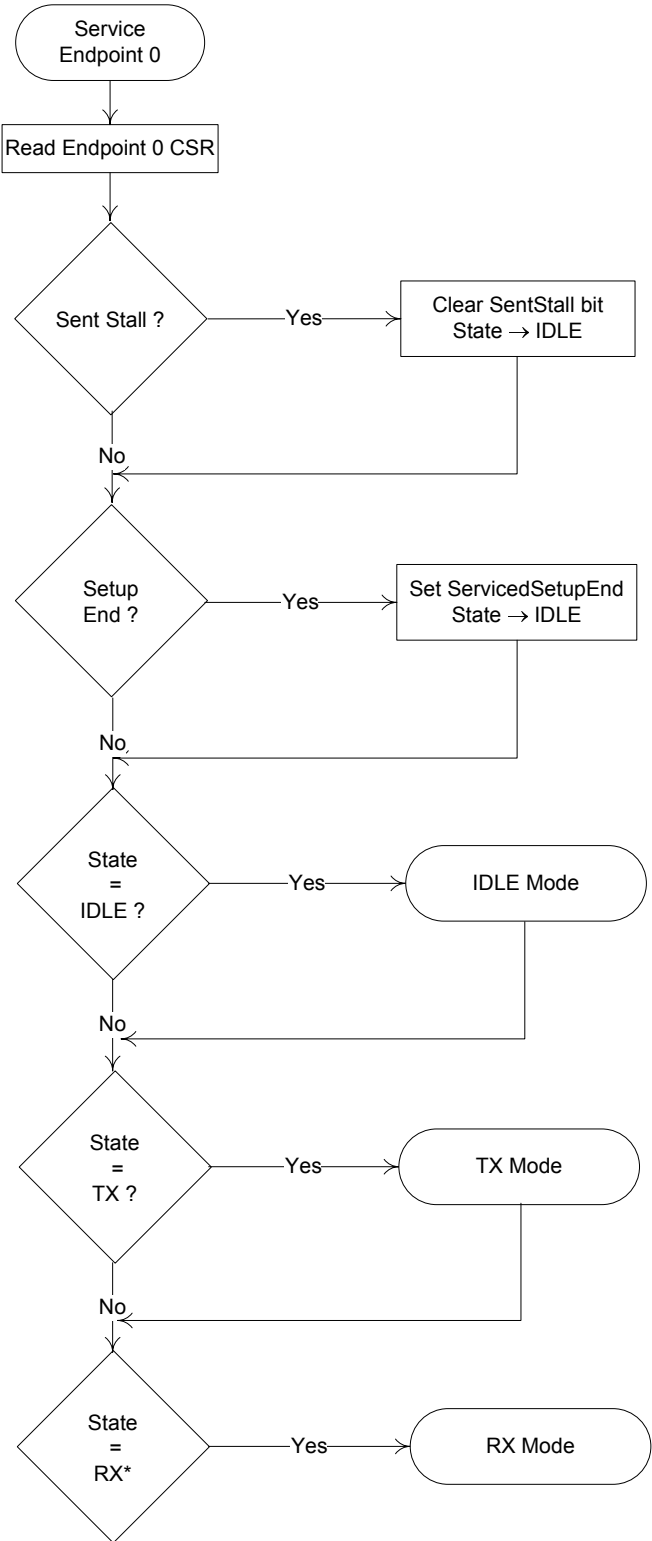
Service Endpoint 0

Read Endpoint 0 CSR

Sent Stall ?

Yes

Clear SentStall bit
State $\rightarrow$ IDLE

No

Setup End ?

Yes

Set ServicedSetupEnd
State $\rightarrow$ IDLE

No

State = IDLE ?

Yes

IDLE Mode

No

State = TX ?

Yes

TX Mode

No

State = RX*

Yes

RX Mode